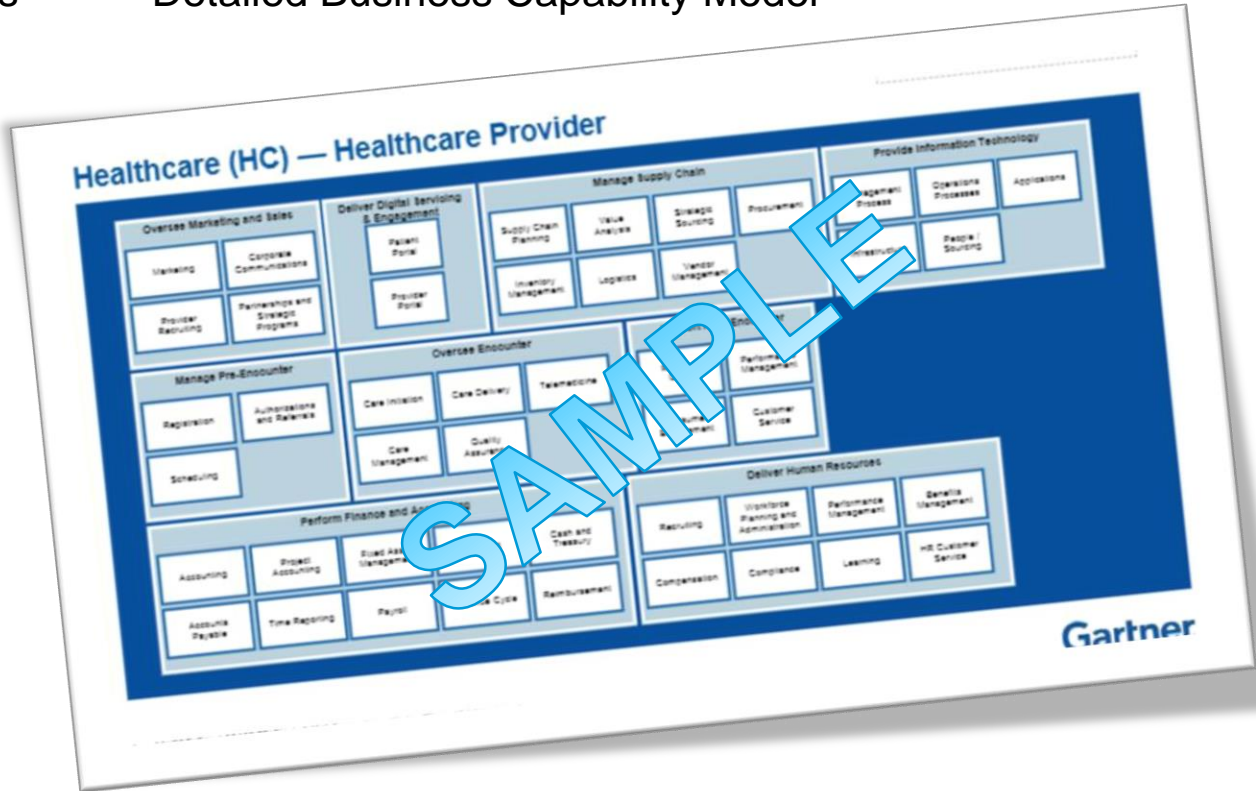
Detailed Business Capability Model

Healthcare (HC) — Healthcare Provider

Oversee Marketing and Sales
Marketing
Corporate Communications
Provider Recruiting
Partnerships and Strategic Programs

Deliver Digital Servicing & Engagement
Patient Portal
Provider Portal

Manage Supply Chain
Supply Chain Planning
Value Analysis
Strategic Sourcing
Procurement
Inventory Management
Logistics
Vendor Management

Provide Information Technology
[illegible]agement Process
Operations Processes
Applications
Infrastructu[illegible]
People / Sourcing

Manage Pre-Encounter
Registration
Authorizations and Referrals
Scheduling

Oversee Encounter
Care Initiation
Care Delivery
Telemedicine
Care Management
Quality Assura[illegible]

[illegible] Encounter
Performa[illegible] Management
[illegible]
Customer Service

Perform Finance and A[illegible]
Accounting
Project Accounting
Fixed Ass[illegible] Manageme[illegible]
Cash and Treasury
Accounts Payable
Time Reporting
Payroll
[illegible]e Cycle
Reimbursement

Deliver Human Resources
Recruiting
Workforce Planning and Administration
Performance Management
Benefits Management
Compensation
Compliance
Learning
HR Customer Service

SAMPLE

Gartner